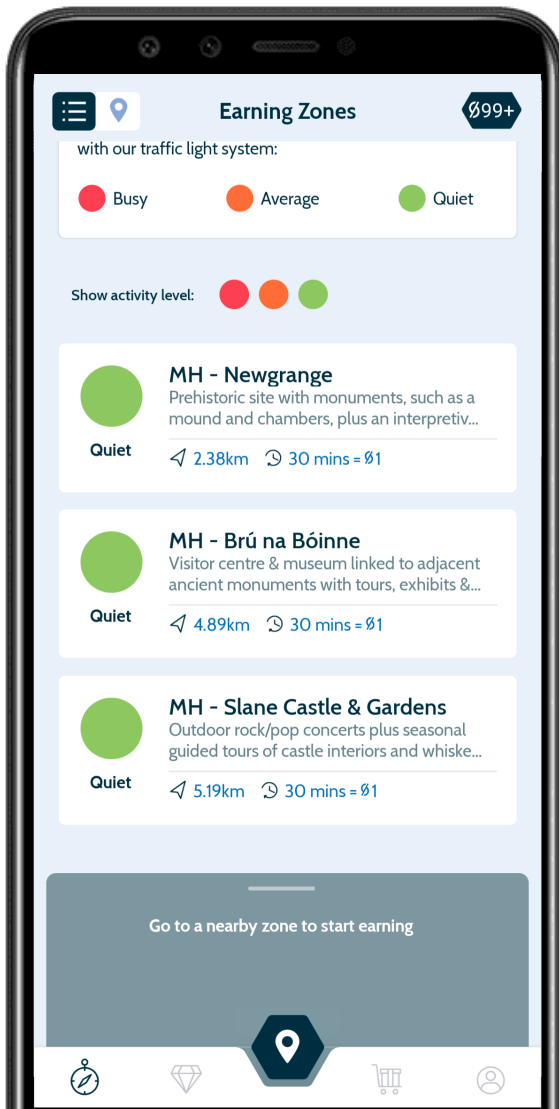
Earning Zones

Ø99+

with our traffic light system:

Busy

Average

Quiet

Show activity level:

MH - Newgrange

Prehistoric site with monuments, such as a mound and chambers, plus an interpretiv...

Quiet

2.38km

30 mins = Ø1

MH - Brú na Bóinne

Visitor centre & museum linked to adjacent ancient monuments with tours, exhibits &...

Quiet

4.89km

30 mins = Ø1

MH - Slane Castle & Gardens

Outdoor rock/pop concerts plus seasonal guided tours of castle interiors and whiske...

Quiet

5.19km

30 mins = Ø1

Go to a nearby zone to start earning